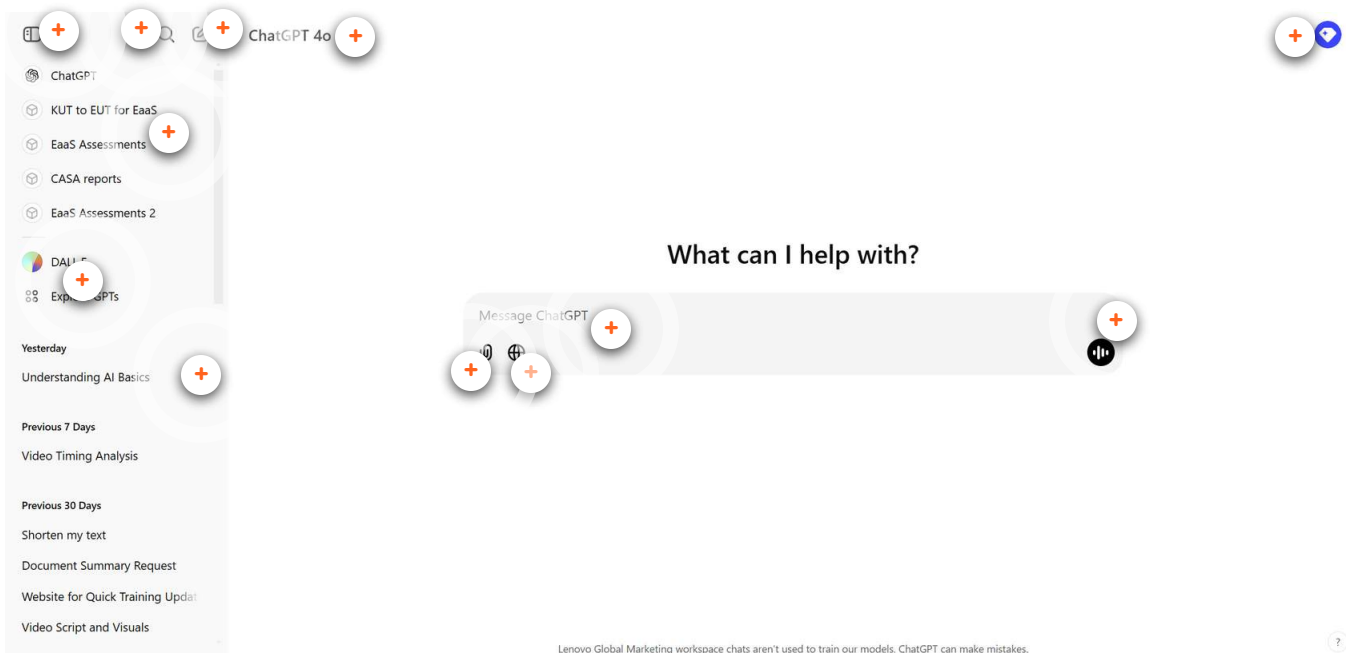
ChatGPT 4o

ChatGPT

KUT to EUT for EaaS

EaaS Assessments

CASA reports

EaaS Assessments 2

DALL·E

Expl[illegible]GPTs

Yesterday

Understanding AI Basics

Previous 7 Days

Video Timing Analysis

Previous 30 Days

Shorten my text

Document Summary Request

Website for Quick Training Updat

Video Script and Visuals

What can I help with?

Message ChatGPT

Lenovo Global Marketing workspace chats aren't used to train our models. ChatGPT can make mistakes.

?